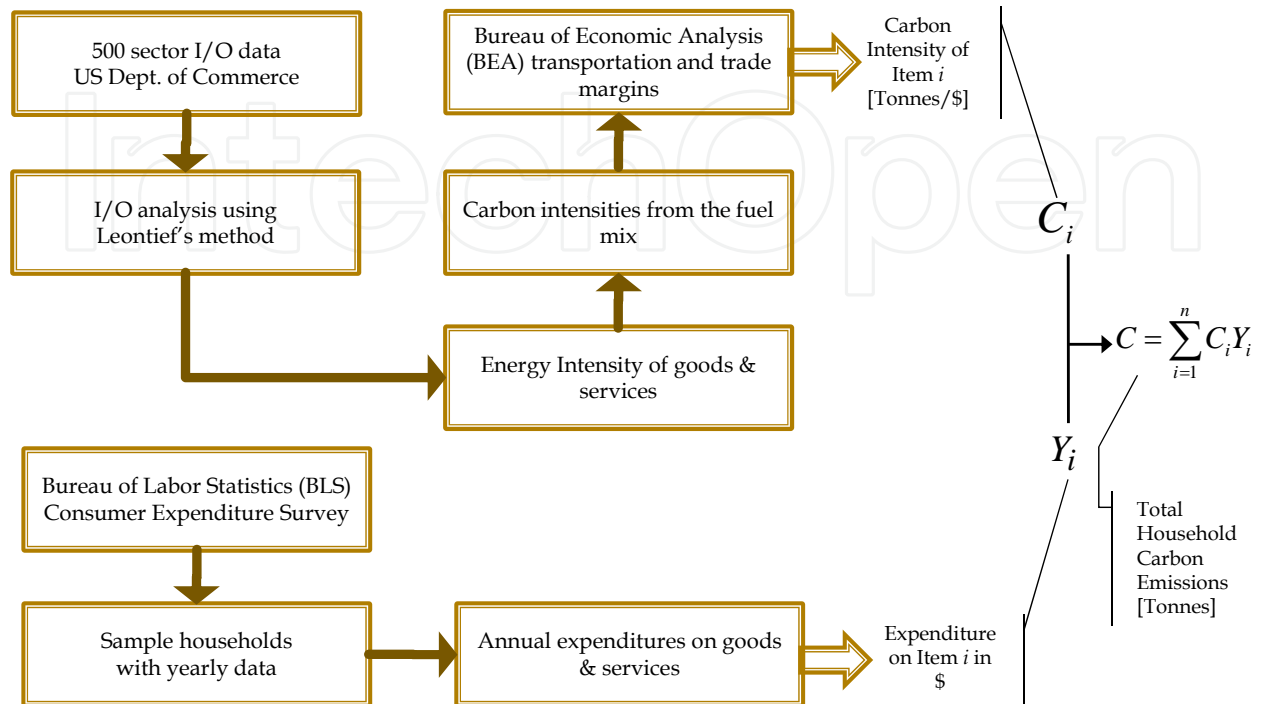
500 sector I/O data
US Dept. of Commerce

Bureau of Economic Analysis (BEA) transportation and trade margins

Carbon Intensity of Item $i$ [Tonnes/\$]

I/O analysis using Leontief's method

Carbon intensities from the fuel mix

$C_i$

Energy Intensity of goods & services

$C = \sum_{i=1}^{n} C_i Y_i$

$Y_i$

Bureau of Labor Statistics (BLS) Consumer Expenditure Survey

Total Household Carbon Emissions [Tonnes]

Sample households with yearly data

Annual expenditures on goods & services

Expenditure on Item $i$ in \$